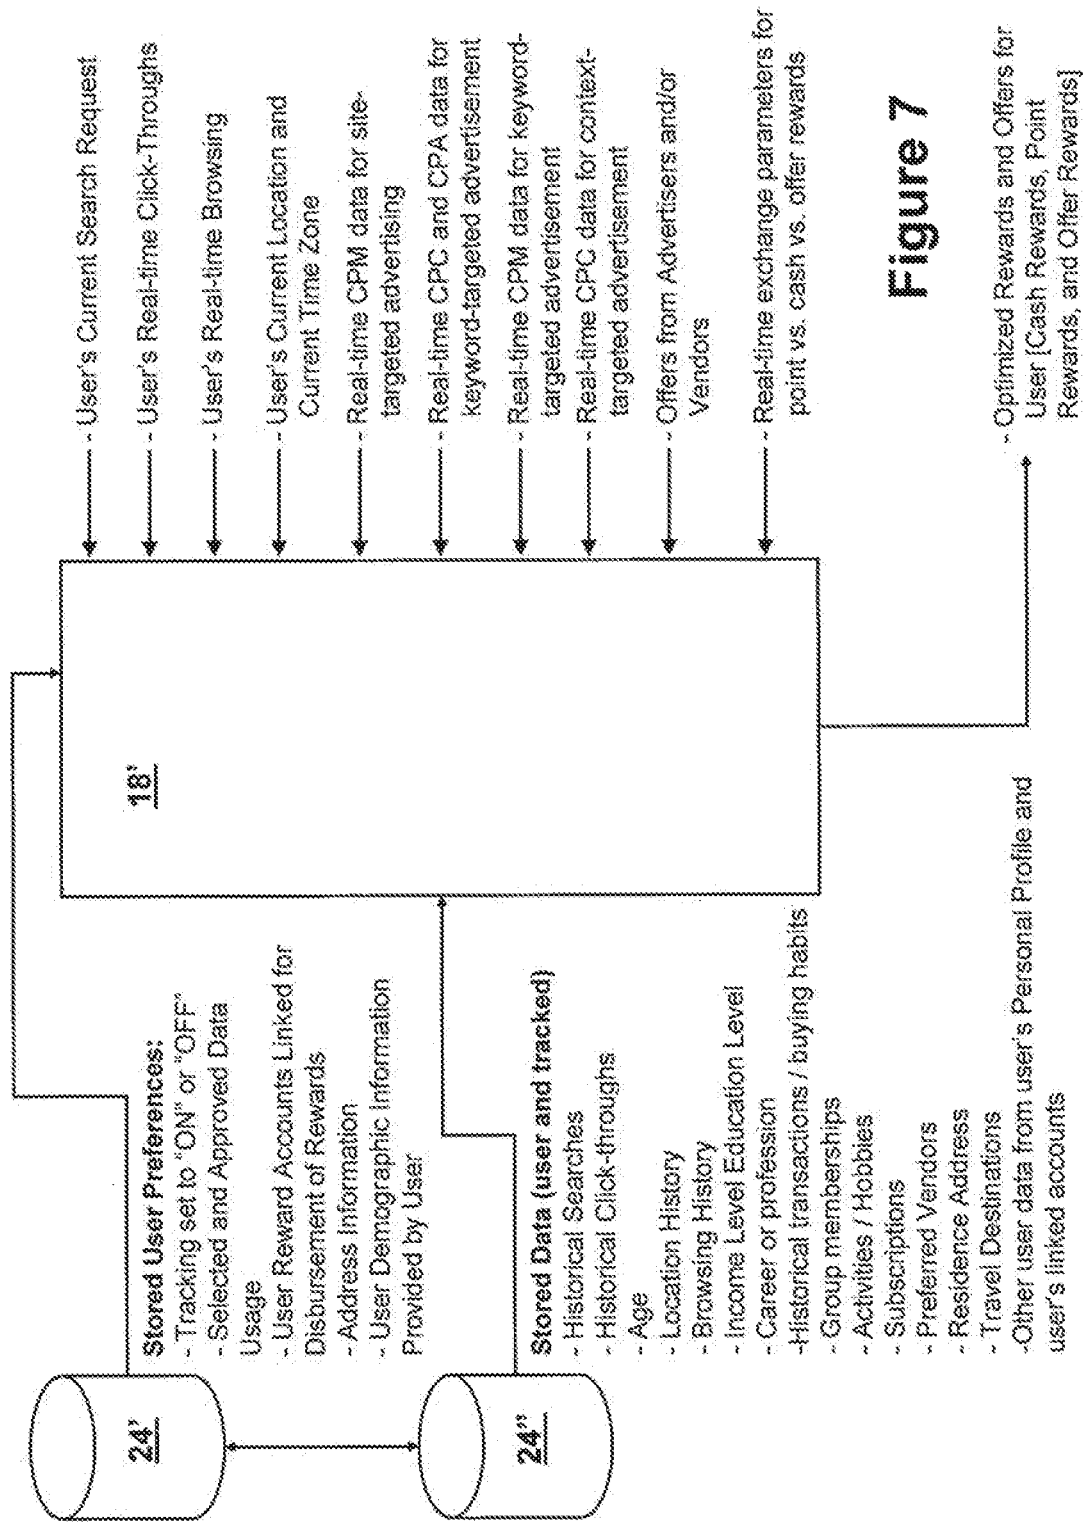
24'

Stored User Preferences:
- Tracking set to "ON" or "OFF"
- Selected and Approved Data Usage
- User Reward Accounts Linked for Disbursement of Rewards
- Address Information
- User Demographic Information Provided by User

24"

Stored Data (user and tracked)
- Historical Searches
- Historical Click-throughs
- Age
- Location History
- Browsing History
- Income Level Education Level
- Career or profession
-Historical transactions / buying habits
- Group memberships
- Activities / Hobbies
- Subscriptions
- Preferred Vendors
- Residence Address
- Travel Destinations
-Other user data from user's Personal Profile and user's linked accounts

18'

- User's Current Search Request
- User's Real-time Click-Throughs
- User's Real-time Browsing
- User's Current Location and Current Time Zone
- Real-time CPM data for site-targeted advertising
- Real-time CPC and CPA data for keyword-targeted advertisement
- Real-time CPM data for keyword-targeted advertisement
- Real-time CPC data for context-targeted advertisement
- Offers from Advertisers and/or Vendors
- Real-time exchange parameters for point vs. cash vs. offer rewards

- Optimized Rewards and Offers for User [Cash Rewards, Point Rewards, and Offer Rewards]

Figure 7